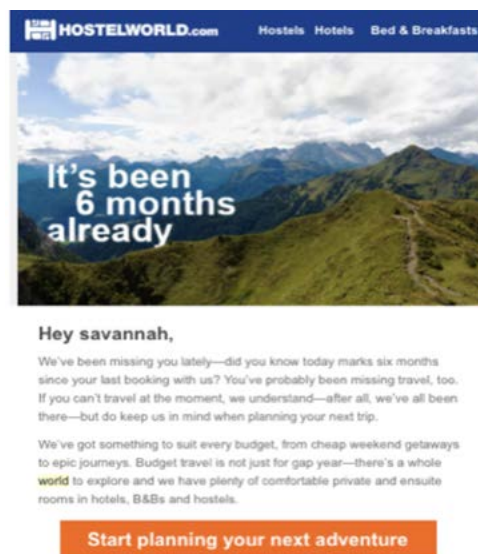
HOSTELWORLD.com Hostels Hotels Bed & Breakfasts

It's been 6 months already

Hey savannah,

We've been missing you lately—did you know today marks six months since your last booking with us? You've probably been missing travel, too. If you can't travel at the moment, we understand—after all, we've all been there—but do keep us in mind when planning your next trip.

We've got something to suit every budget, from cheap weekend getaways to epic journeys. Budget travel is not just for gap year—there's a whole world to explore and we have plenty of comfortable private and ensuite rooms in hotels, B&Bs and hostels.

Start planning your next adventure